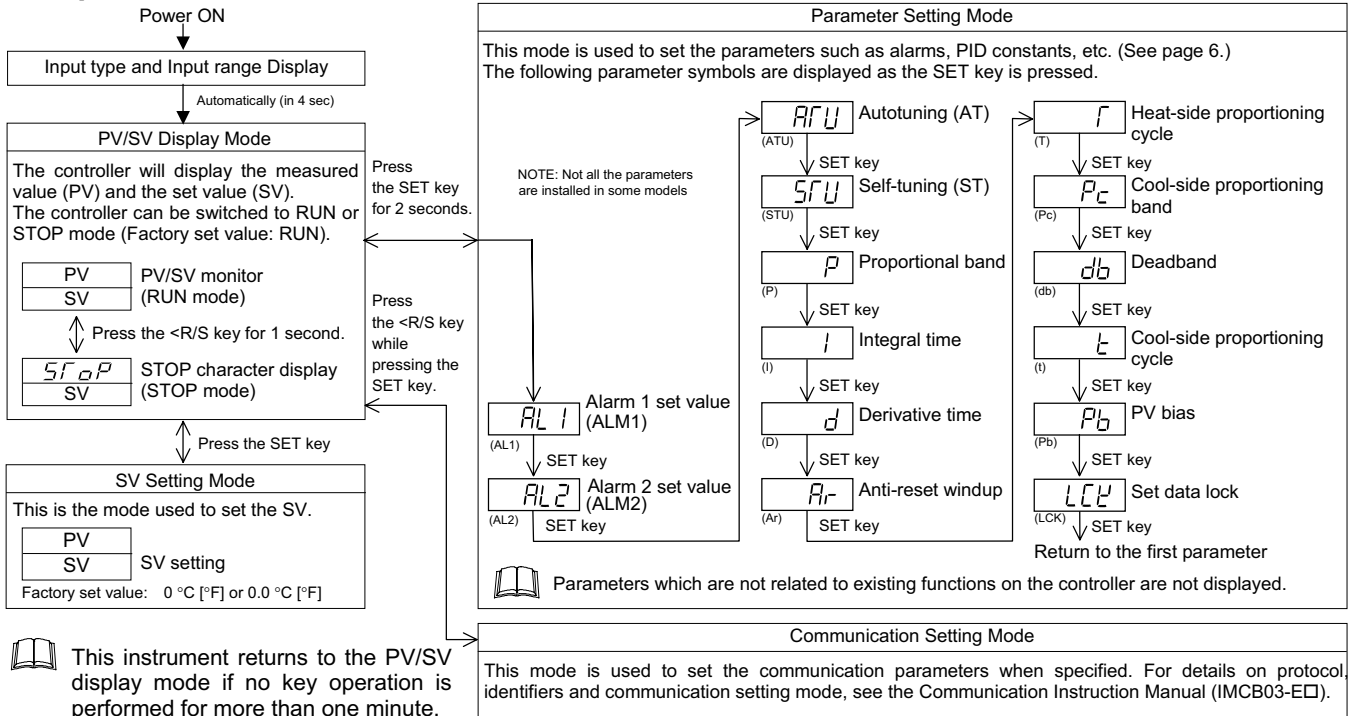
Power ON

Input type and Input range Display

Automatically (in 4 sec)

PV/SV Display Mode

The controller will display the measured value (PV) and the set value (SV).
The controller can be switched to RUN or STOP mode (Factory set value: RUN).

PV
SV
PV/SV monitor (RUN mode)

Press the <R/S key for 1 second.

5ToP
SV
STOP character display (STOP mode)

Press the SET key for 2 seconds.

Press the <R/S key while pressing the SET key.

Press the SET key

SV Setting Mode

This is the mode used to set the SV.

PV
SV
SV setting

Factory set value: 0 °C [°F] or 0.0 °C [°F]

This instrument returns to the PV/SV display mode if no key operation is performed for more than one minute.

Parameter Setting Mode

This mode is used to set the parameters such as alarms, PID constants, etc. (See page 6.)
The following parameter symbols are displayed as the SET key is pressed.

NOTE: Not all the parameters are installed in some models

AL1 Alarm 1 set value (ALM1)
(AL1)
SET key
AL2 Alarm 2 set value (ALM2)
(AL2)
SET key

ATU Autotuning (AT)
(ATU)
SET key
STU Self-tuning (ST)
(STU)
SET key
P Proportional band
(P)
SET key
I Integral time
(I)
SET key
d Derivative time
(D)
SET key
Ar Anti-reset windup
(Ar)
SET key

T Heat-side proportioning cycle
(T)
SET key
Pc Cool-side proportioning band
(Pc)
SET key
db Deadband
(db)
SET key
t Cool-side proportioning cycle
(t)
SET key
Pb PV bias
(Pb)
SET key
LCK Set data lock
(LCK)
SET key
Return to the first parameter

Parameters which are not related to existing functions on the controller are not displayed.

Communication Setting Mode

This mode is used to set the communication parameters when specified. For details on protocol, identifiers and communication setting mode, see the Communication Instruction Manual (IMCB03-E□).